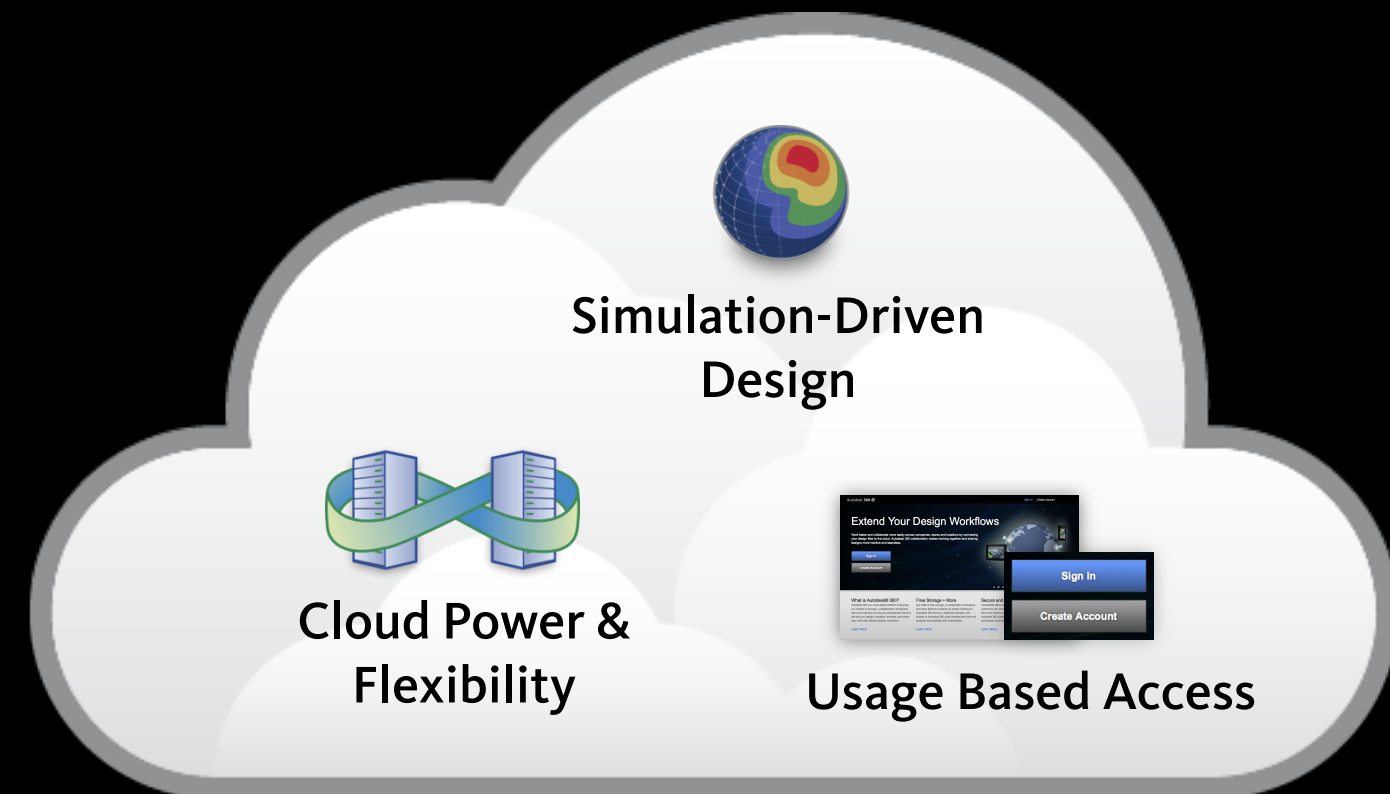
Simulation-Driven Design

Autodesk 360

Extend Your Design Workflows

Sign In

Create Account

What is Autodesk® 360?

Free Storage + More

Secure and

Learn More

Learn More

Learn More

Sign In

Create Account

Cloud Power & Flexibility

Usage Based Access